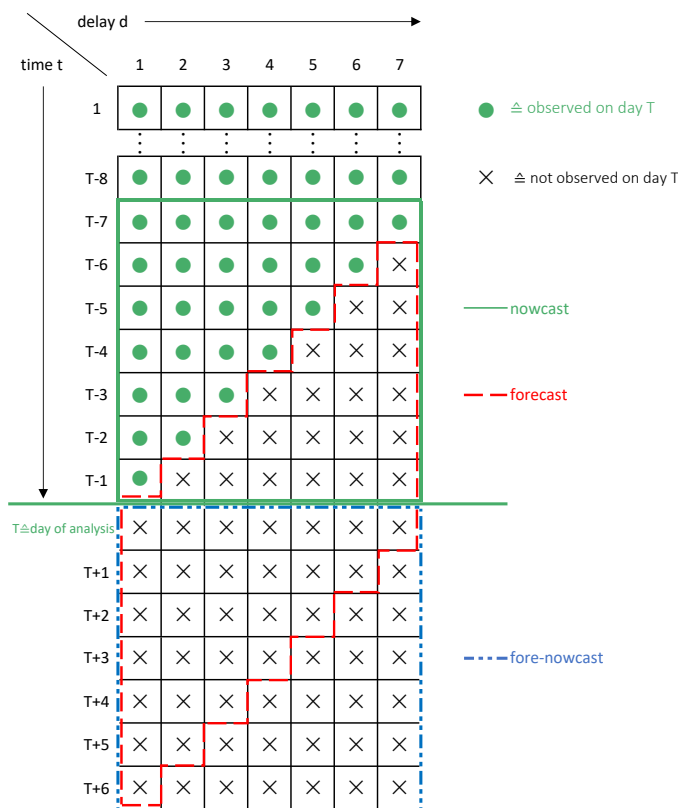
delay d

time t

| | 1 | 2 | 3 | 4 | 5 | 6 | 7 |
|---|---|---|---|---|---|---|---|
| 1 | ● | ● | ● | ● | ● | ● | ● |
| ⋮ | ⋮ | ⋮ | ⋮ | ⋮ | ⋮ | ⋮ | ⋮ |
| T-8 | ● | ● | ● | ● | ● | ● | ● |
| T-7 | ● | ● | ● | ● | ● | ● | ● |
| T-6 | ● | ● | ● | ● | ● | ● | × |
| T-5 | ● | ● | ● | ● | ● | × | × |
| T-4 | ● | ● | ● | ● | × | × | × |
| T-3 | ● | ● | ● | × | × | × | × |
| T-2 | ● | ● | × | × | × | × | × |
| T-1 | ● | × | × | × | × | × | × |
| T≙day of analysis | × | × | × | × | × | × | × |
| T+1 | × | × | × | × | × | × | × |
| T+2 | × | × | × | × | × | × | × |
| T+3 | × | × | × | × | × | × | × |
| T+4 | × | × | × | × | × | × | × |
| T+5 | × | × | × | × | × | × | × |
| T+6 | × | × | × | × | × | × | × |

● ≙ observed on day T

× ≙ not observed on day T

nowcast

forecast

fore-nowcast